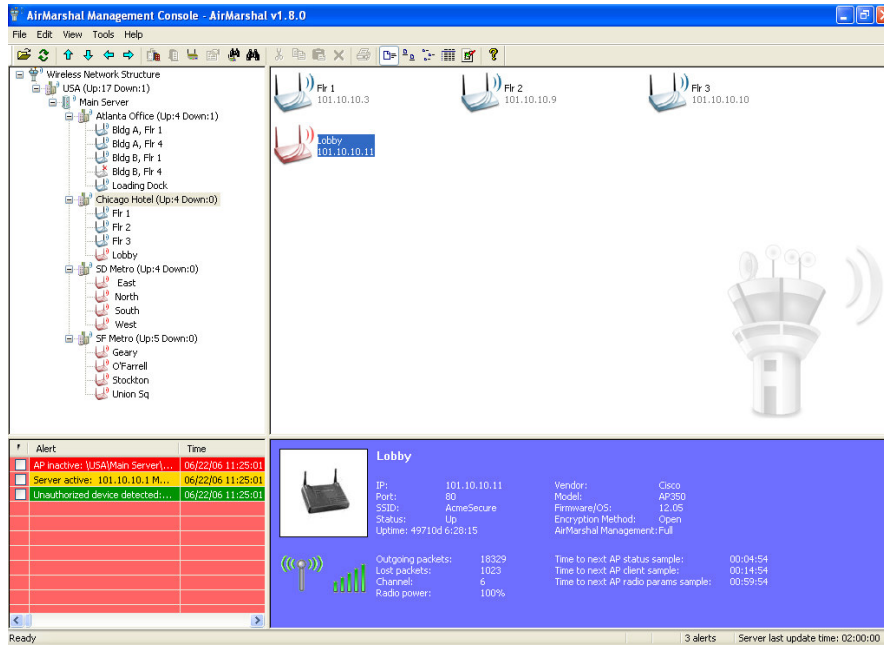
AirMarshal Management Console - AirMarshal v1.8.0

File Edit View Tools Help

Wireless Network Structure
USA (Up:17 Down:1)
Main Server
Atlanta Office (Up:4 Down:1)
Bldg A, Flr 1
Bldg A, Flr 4
Bldg B, Flr 1
Bldg B, Flr 4
Loading Dock
Chicago Hotel (Up:4 Down:0)
Flr 1
Flr 2
Flr 3
Lobby
SD Metro (Up:4 Down:0)
East
North
South
West
SF Metro (Up:5 Down:0)
Geary
O'Farrell
Stockton
Union Sq

Flr 1
101.10.10.3
Flr 2
101.10.10.9
Flr 3
101.10.10.10
Lobby
101.10.10.11

| | Alert | Time |
|---|---|---|
| | AP inactive: \USA\Main Server\... | 06/22/06 11:25:01 |
| | Server active: 101.10.10.1 M... | 06/22/06 11:25:01 |
| | Unauthorized device detected:... | 06/22/06 11:25:01 |

Lobby

IP: 101.10.10.11
Port: 80
SSID: AcmeSecure
Status: Up
Uptime: 49710d 6:28:15

Vendor: Cisco
Model: AP350
Firmware/OS: 12.05
Encryption Method: Open
AirMarshal Management: Full

Outgoing packets: 18329
Lost packets: 1023
Channel: 6
Radio power: 100%

Time to next AP status sample: 00:04:54
Time to next AP client sample: 00:14:54
Time to next AP radio params sample: 00:59:54

Ready
3 alerts
Server last update time: 02:00:00